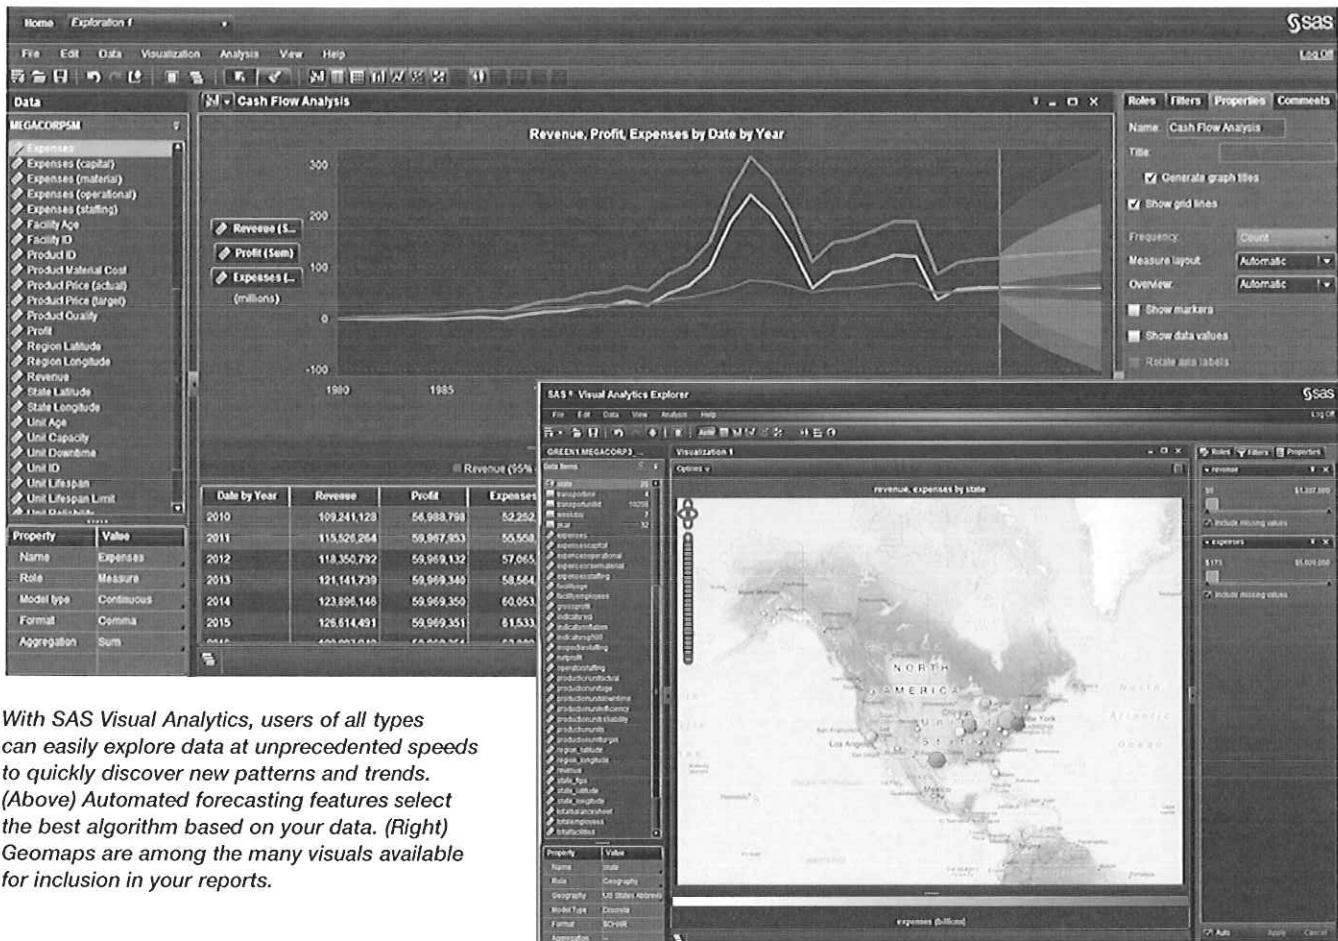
Home Exploration 1

File Edit Data Visualization Analysis View Help

Log Off

Data

MEGACORP5M

Expenses
Expenses (capital)
Expenses (material)
Expenses (operational)
Expenses (staffing)
Facility Age
Facility ID
Product ID
Product Material Cost
Product Price (actual)
Product Price (target)
Product Quality
Profit
Region Latitude
Region Longitude
Revenue
State Latitude
State Longitude
Unit Age
Unit Capacity
Unit Downtime
Unit ID
Unit Lifespan
Unit Lifespan Limit

| Property | Value |
|---|---|
| Name | Expenses |
| Role | Measure |
| Model type | Continuous |
| Format | Comma |
| Aggregation | Sum |

Cash Flow Analysis

Revenue, Profit, Expenses by Date by Year

Revenue (S...
Profit (Sem)
Expenses (...
(millions)

300
200
100
0
-100

1980
1985

Revenue (95%

| Date by Year | Revenue | Profit | Expenses |
|---|---|---|---|
| 2010 | 109,241,128 | 56,988,798 | 52,252 |
| 2011 | 115,526,264 | 59,967,953 | 55,558 |
| 2012 | 118,350,792 | 59,969,132 | 57,065 |
| 2013 | 121,141,739 | 59,969,340 | 58,564 |
| 2014 | 123,896,146 | 59,969,350 | 60,053 |
| 2015 | 126,614,491 | 59,969,351 | 61,533 |

Roles Filters Properties Comments

Name: Cash Flow Analysis

Title:

Generate graph titles

Show grid lines

Frequency: Count

Measure layout: Automatic

Overview: Automatic

Show markers

Show data values

Rotate axis labels

SAS® Visual Analytics Explorer

File Edit Data View Analysis Help

Log Off

GREEN1 MEGACORP3

Data Items

Visualization 1

Options

revenue, expenses by state

NORTH
AMERICA

Los Angeles

New York

North
Atlantic
Ocean

Mexico

| Property | Value |
|---|---|
| Name | state |
| Role | Geography |
| Geography | US States Abbrevi |
| Model Type | Discrete |
| Format | $CHAR |
| Aggregation | -- |

expenses (billions)

Roles Filters Properties

revenue

$0 $1,337,000

Include missing values

expenses

$173 $5,808,000

Include missing values

Auto Apply Cancel

With SAS Visual Analytics, users of all types can easily explore data at unprecedented speeds to quickly discover new patterns and trends. (Above) Automated forecasting features select the best algorithm based on your data. (Right) Geomaps are among the many visuals available for inclusion in your reports.